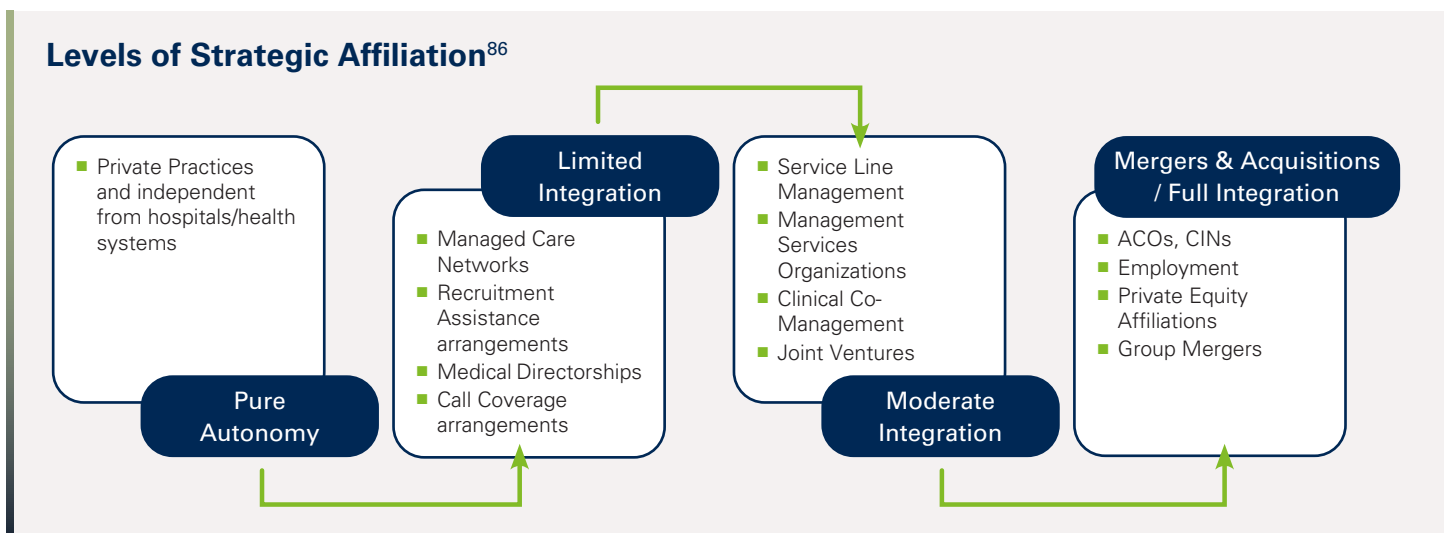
Levels of Strategic Affiliation$^{86}$

- Private Practices and independent from hospitals/health systems

Pure Autonomy

Limited Integration

- Managed Care Networks
- Recruitment Assistance arrangements
- Medical Directorships
- Call Coverage arrangements

- Service Line Management
- Management Services Organizations
- Clinical Co-Management
- Joint Ventures

Moderate Integration

Mergers & Acquisitions / Full Integration

- ACOs, CINs
- Employment
- Private Equity Affiliations
- Group Mergers